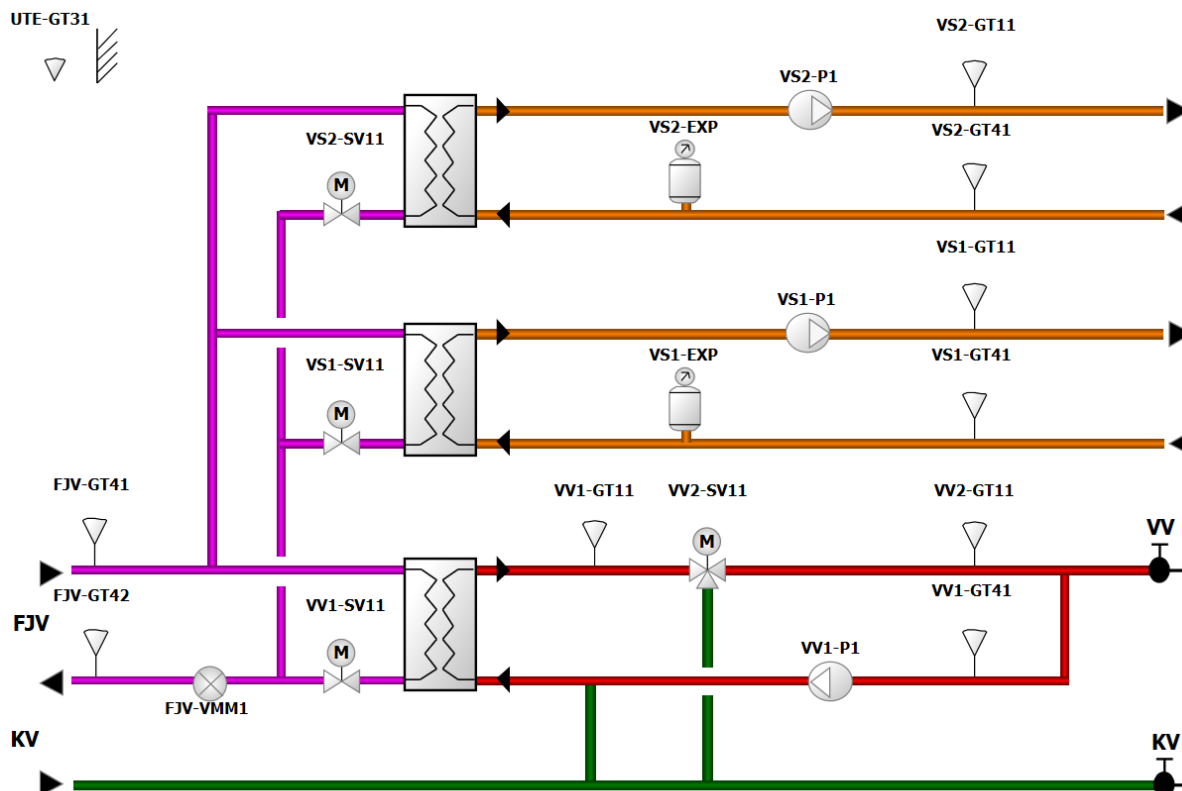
UTE-GT31

VS2-GT11

VS2-P1

VS2-SV11

VS2-EXP

VS2-GT41

M

VS1-GT11

VS1-P1

VS1-SV11

VS1-EXP

VS1-GT41

M

FJV-GT41

VV1-GT11

VV2-SV11

VV2-GT11

VV

M

FJV-GT42

VV1-SV11

VV1-GT41

FJV

M

VV1-P1

FJV-VMM1

KV

KV